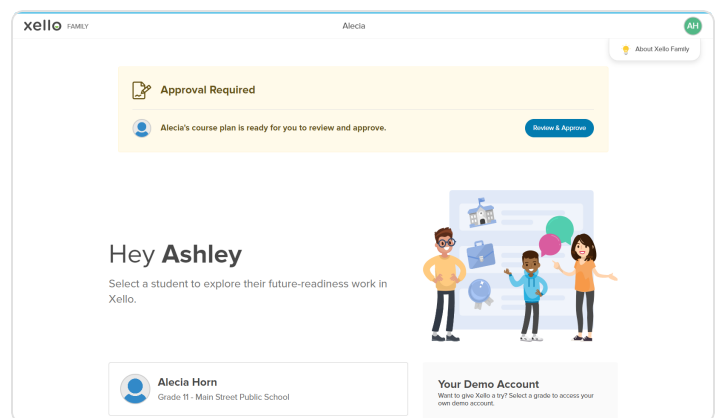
xello FAMILY

Alecia

AH

About Xello Family

Approval Required

Alecia's course plan is ready for you to review and approve.

Review & Approve

Hey **Ashley**

Select a student to explore their future-readiness work in Xello.

Alecia Horn
Grade 11 - Main Street Public School

Your Demo Account
Want to give Xello a try? Select a grade to access your own demo account.